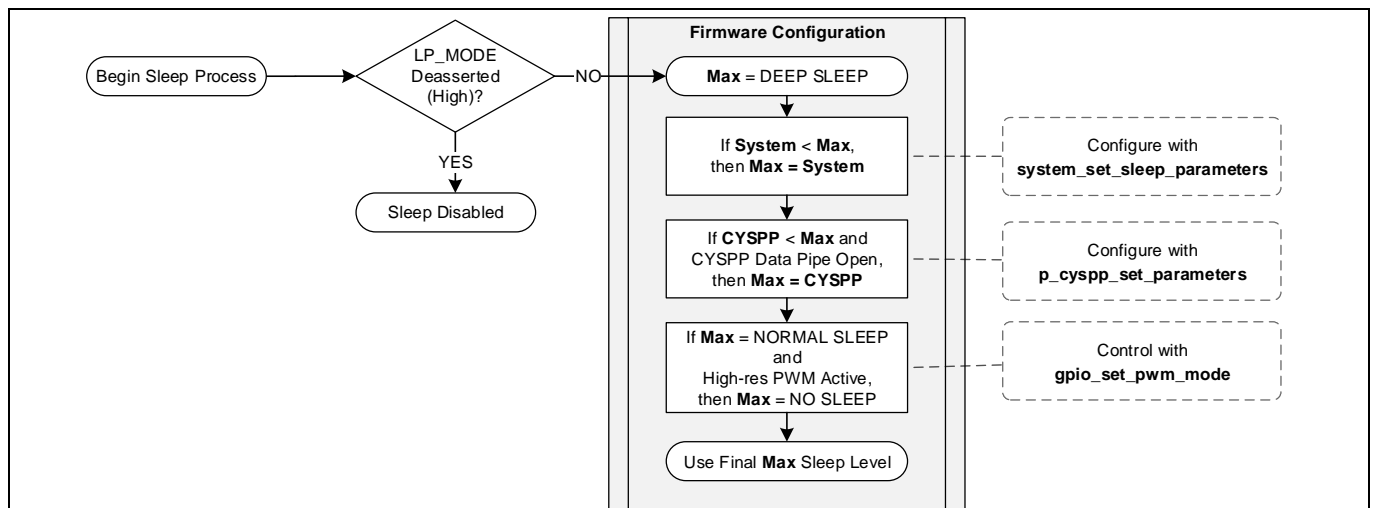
Begin Sleep Process

LP_MODE Deasserted (High)?

NO

YES

Sleep Disabled

Firmware Configuration

**Max** = DEEP SLEEP

If **System** < **Max**, then **Max = System**

Configure with **system_set_sleep_parameters**

If **CYSPP** < **Max** and CYSPP Data Pipe Open, then **Max = CYSPP**

Configure with **p_cyspp_set_parameters**

If **Max** = NORMAL SLEEP and High-res PWM Active, then **Max** = NO SLEEP

Control with **gpio_set_pwm_mode**

Use Final **Max** Sleep Level